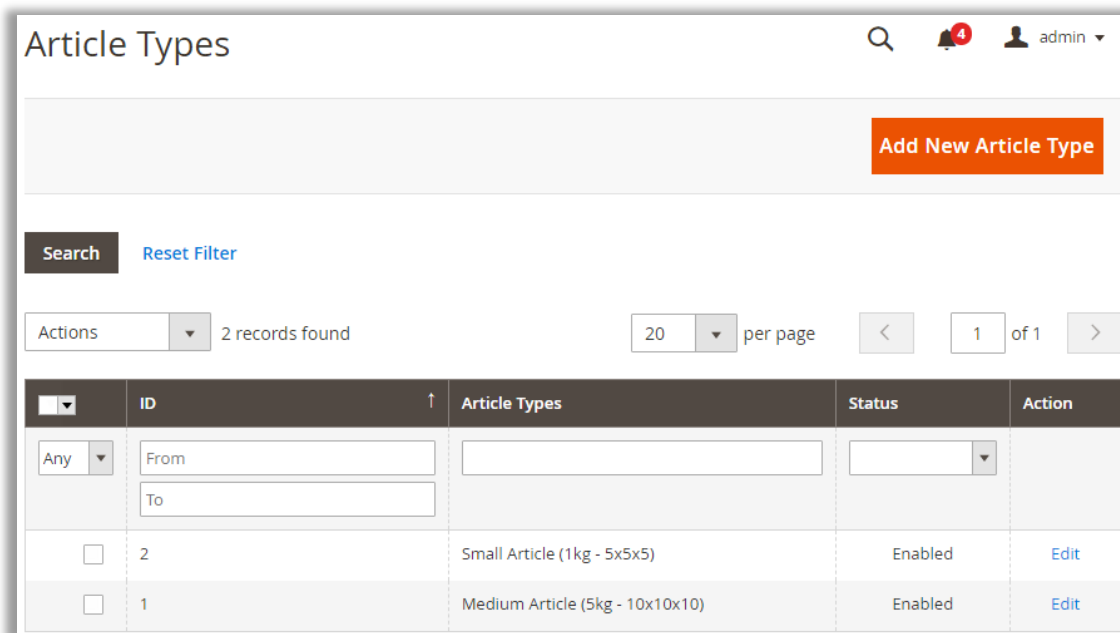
Article Types

4

admin

Add New Article Type

Search

Reset Filter

Actions

2 records found

20

per page

1

of 1

| | ID | Article Types | Status | Action |
|---|---|---|---|---|
| Any | From To | | | |
| | 2 | Small Article (1kg - 5x5x5) | Enabled | Edit |
| | 1 | Medium Article (5kg - 10x10x10) | Enabled | Edit |